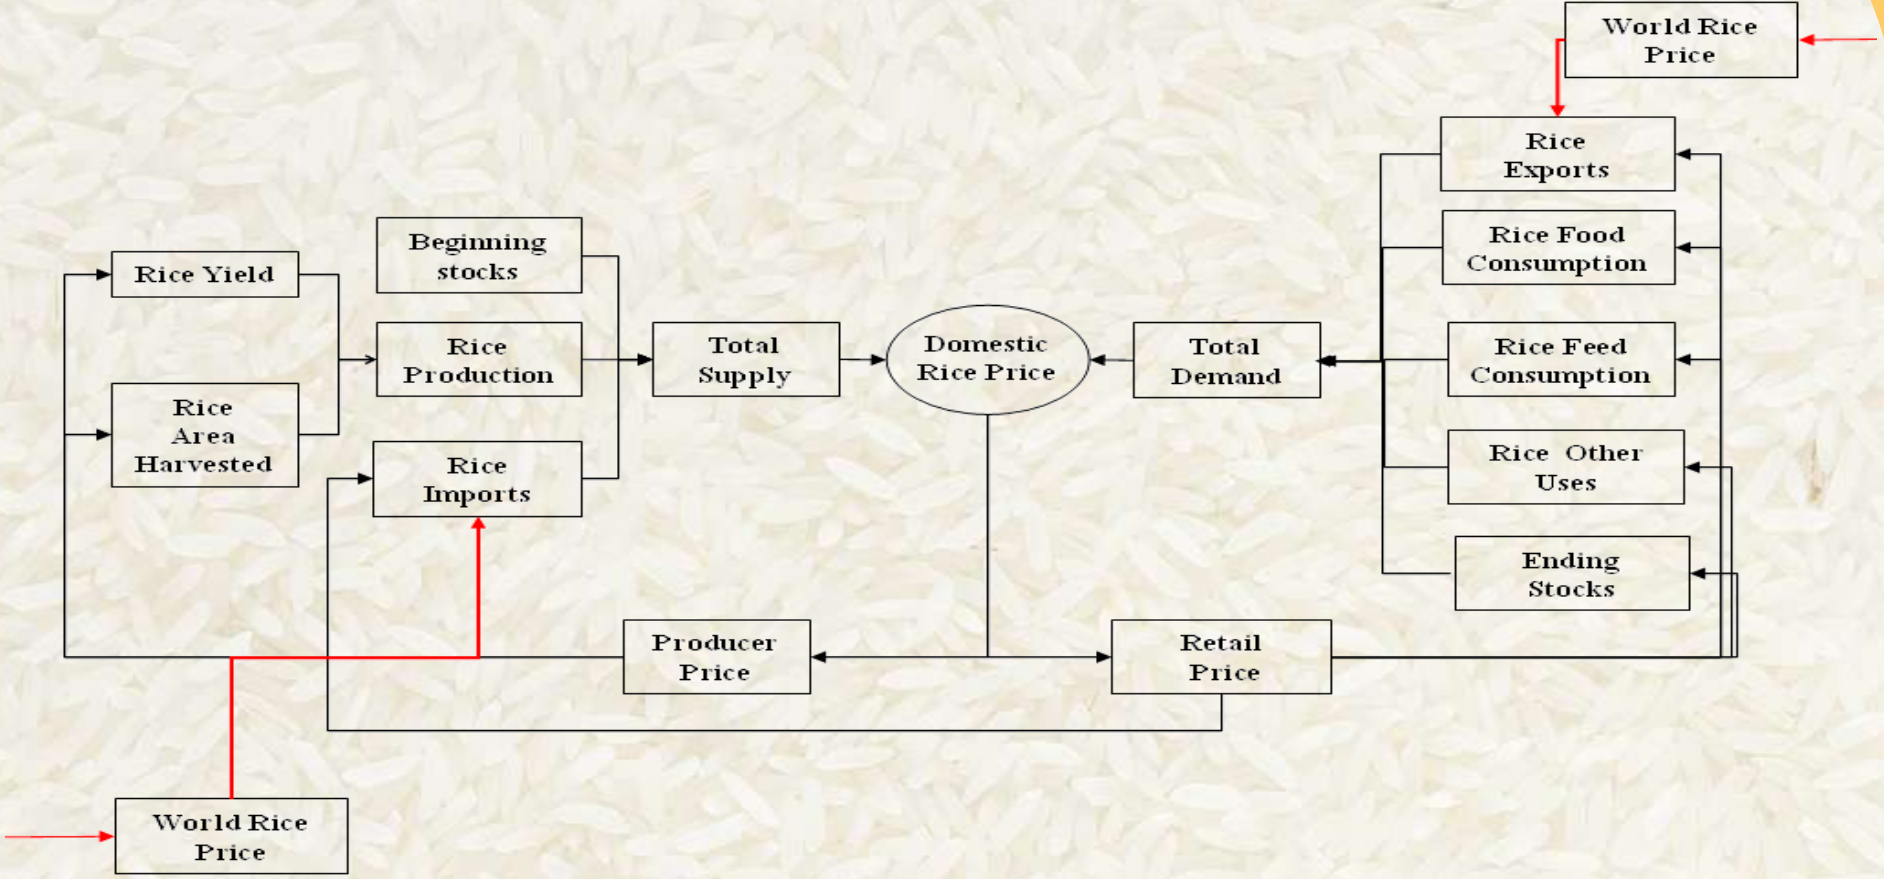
World Rice Price

Rice Exports

Rice Food Consumption

Beginning stocks

Rice Yield

Rice Production

Total Supply

Domestic Rice Price

Total Demand

Rice Feed Consumption

Rice Area Harvested

Rice Imports

Rice Other Uses

Ending Stocks

Producer Price

Retail Price

World Rice Price